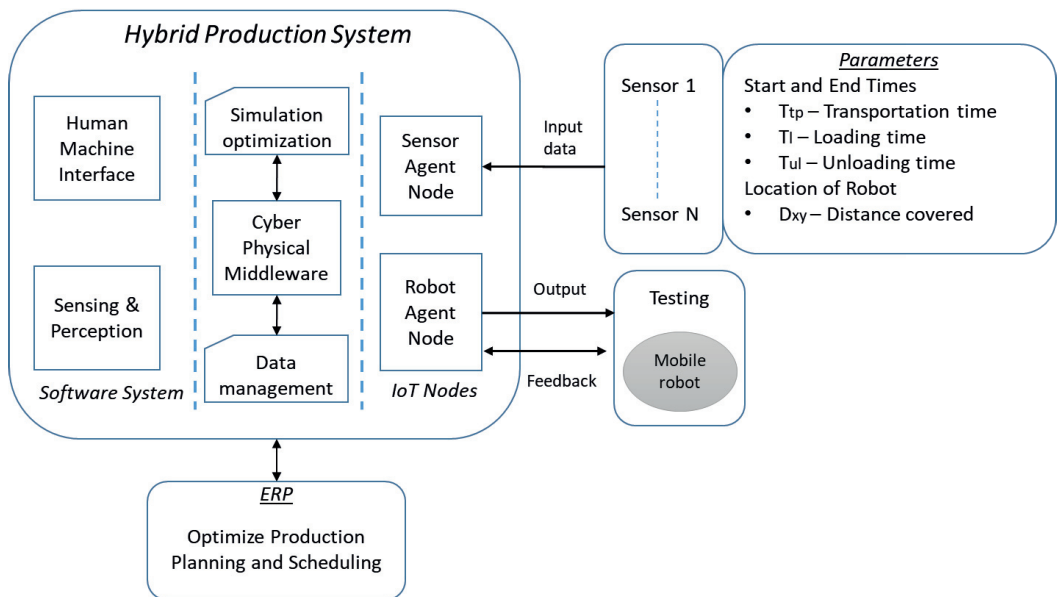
Hybrid Production System

Human Machine Interface

Sensing & Perception

Software System

Simulation optimization

Cyber Physical Middleware

Data management

Sensor Agent Node

Robot Agent Node

IoT Nodes

Input data

Sensor 1

Sensor N

Parameters

Start and End Times

- $T_{tp}$ – Transportation time
- $T_{l}$ – Loading time
- $T_{ul}$ – Unloading time

Location of Robot

- $D_{xy}$ – Distance covered

Output

Feedback

Testing

Mobile robot

ERP

Optimize Production Planning and Scheduling